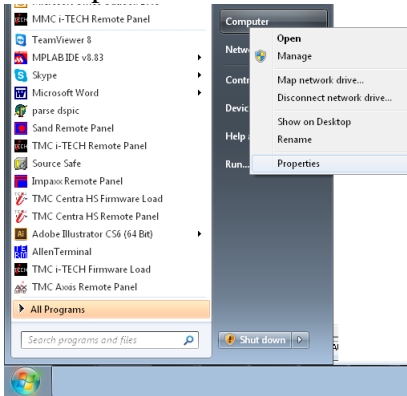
MMC i-TECH Remote Panel
TeamViewer 8
MPLAB IDE v8.83
Skype
Microsoft Word
parse dspic
Sand Remote Panel
TMC i-TECH Remote Panel
Source Safe
Impaxx Remote Panel
TMC Centra HS Firmware Load
TMC Centra HS Remote Panel
Adobe Illustrator CS6 (64 Bit)
AllenTerminal
TMC i-TECH Firmware Load
TMC Axxis Remote Panel
All Programs
Search programs and files

Computer
Netw
Contr
Devic
Help a
Run...

Open
Manage
Map network drive...
Disconnect network drive...
Show on Desktop
Rename
Properties

Shut down